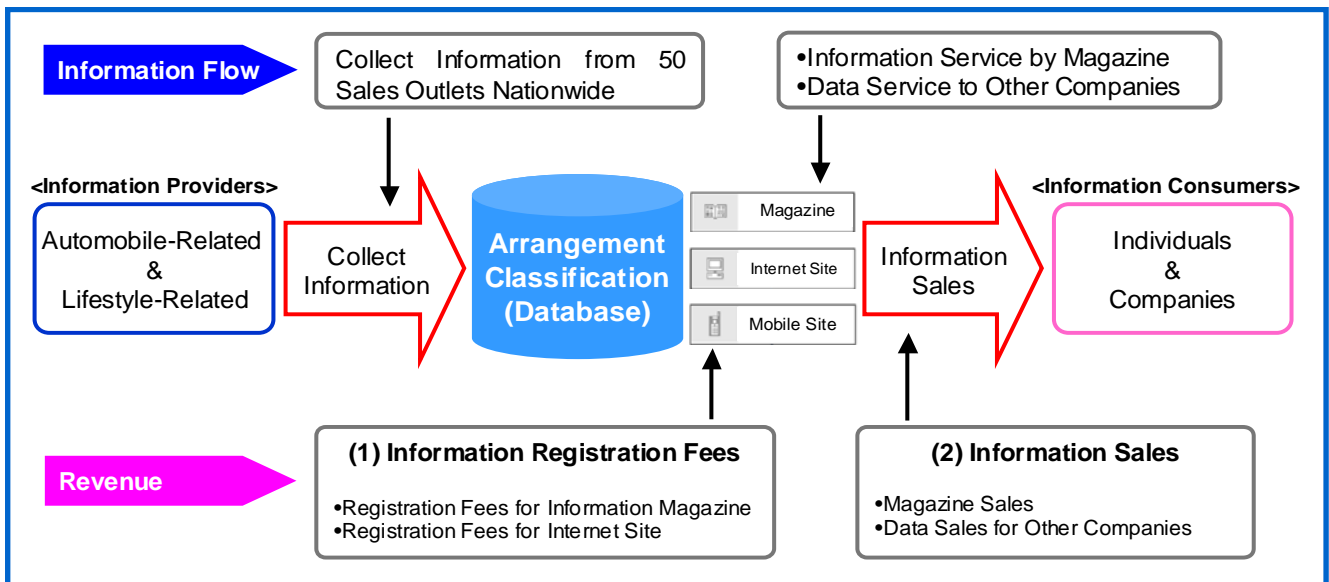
Information Flow

Collect Information from 50 Sales Outlets Nationwide

•Information Service by Magazine
•Data Service to Other Companies

<Information Providers>

Automobile-Related & Lifestyle-Related

Collect Information

Arrangement Classification (Database)

Magazine

Internet Site

Mobile Site

Information Sales

<Information Consumers>

Individuals & Companies

Revenue

(1) Information Registration Fees

•Registration Fees for Information Magazine
•Registration Fees for Internet Site

(2) Information Sales

•Magazine Sales
•Data Sales for Other Companies